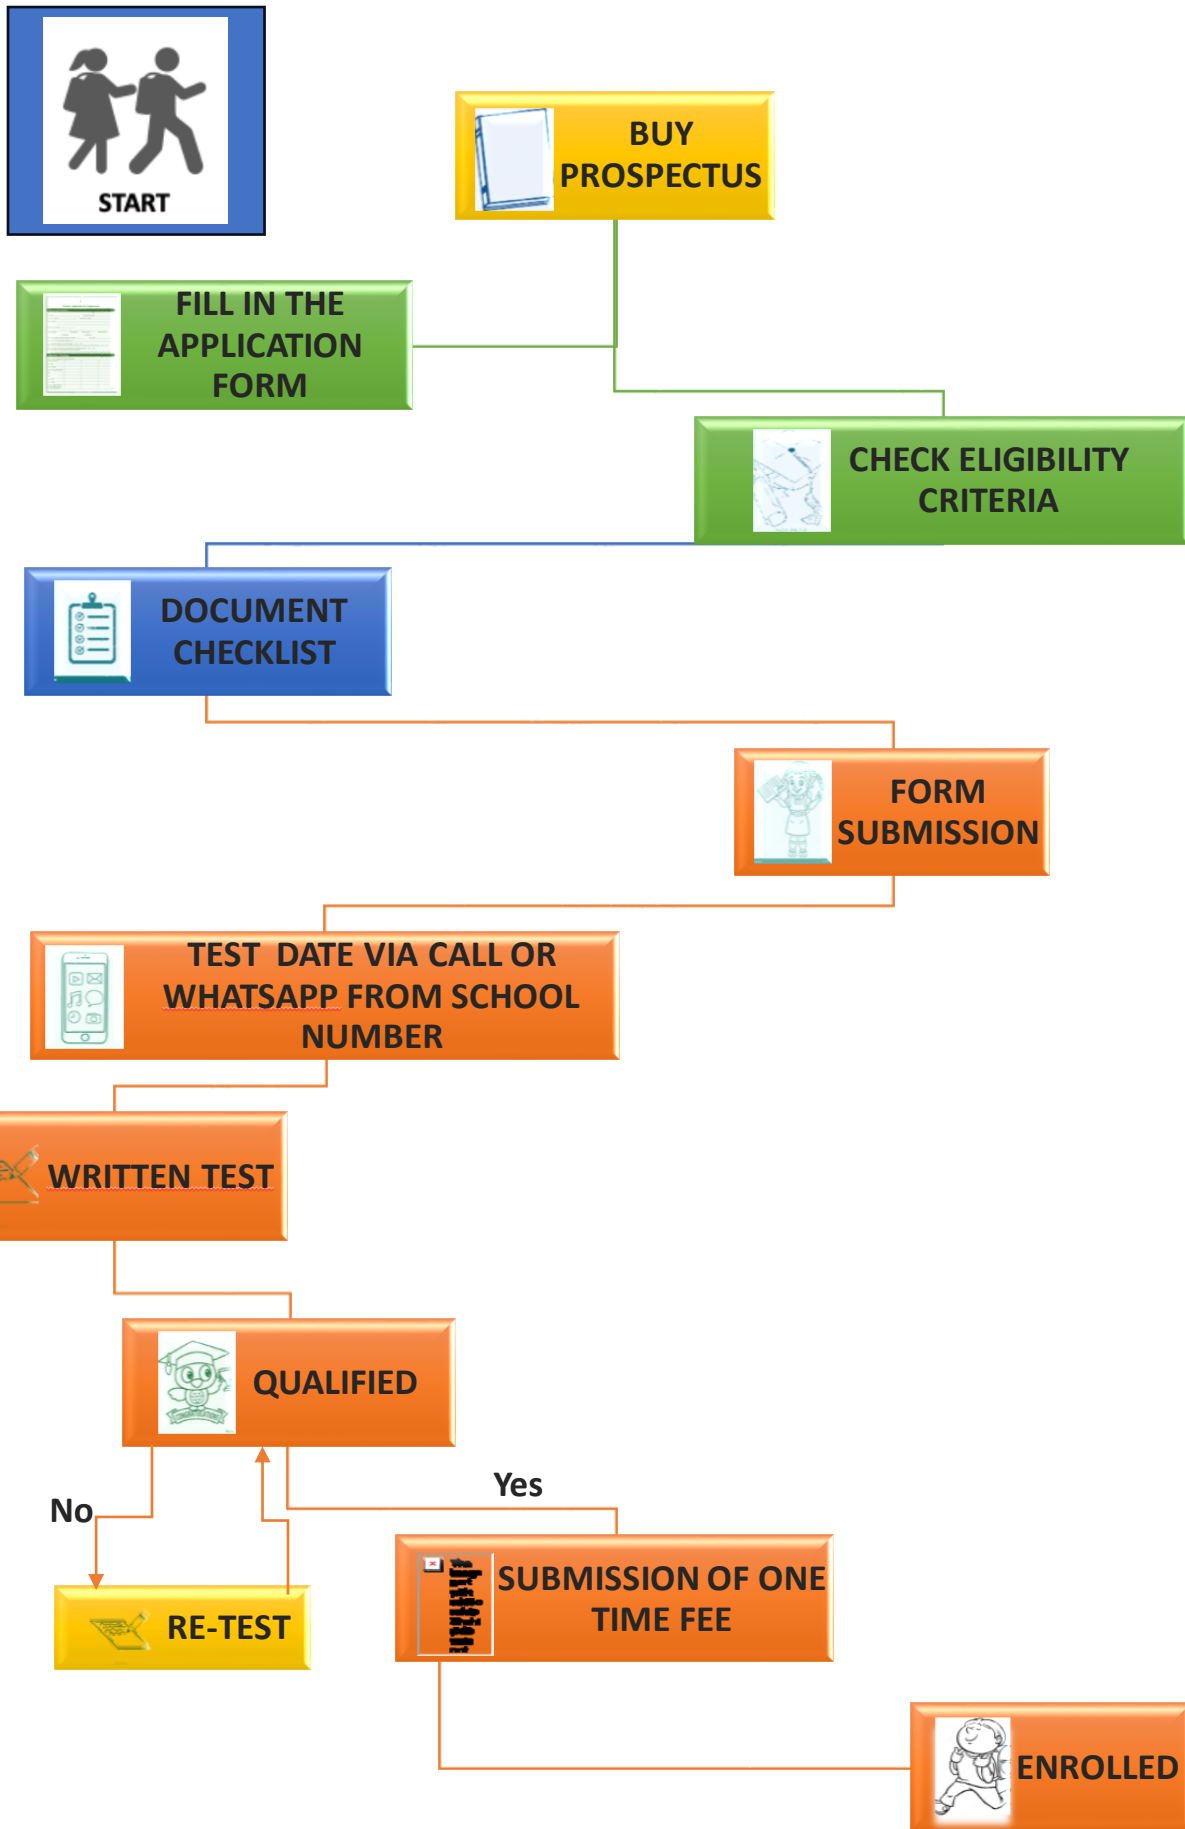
START

BUY PROSPECTUS

FILL IN THE APPLICATION FORM

CHECK ELIGIBILITY CRITERIA

DOCUMENT CHECKLIST

FORM SUBMISSION

TEST DATE VIA CALL OR WHATSAPP FROM SCHOOL NUMBER

WRITTEN TEST

QUALIFIED

No

Yes

RE-TEST

SUBMISSION OF ONE TIME FEE

ENROLLED